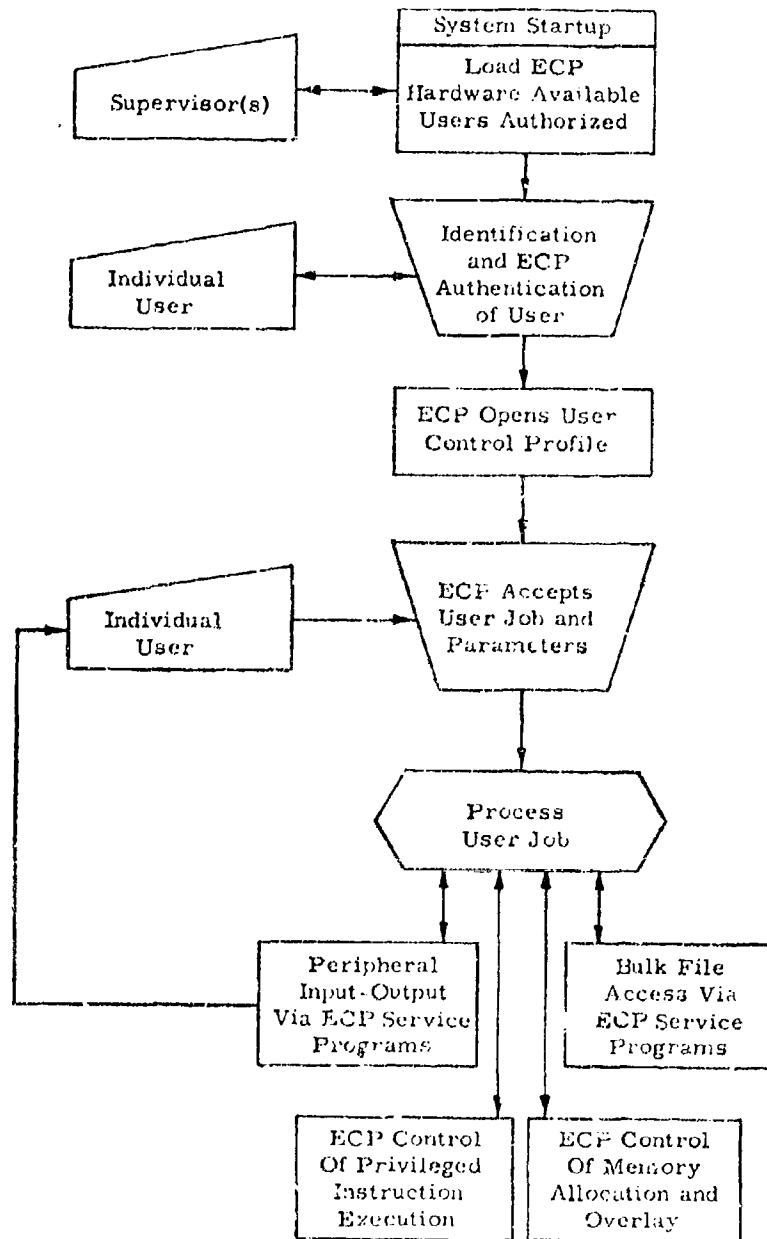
System Startup

Load ECP Hardware Available Users Authorized

Supervisor(s)

Identification and ECP Authentication of User

Individual User

ECP Opens User Control Profile

Individual User

ECP Accepts User Job and Parameters

Process User Job

Peripheral Input-Output Via ECP Service Programs

Bulk File Access Via ECP Service Programs

ECP Control Of Privileged Instruction Execution

ECP Control Of Memory Allocation and Overlay